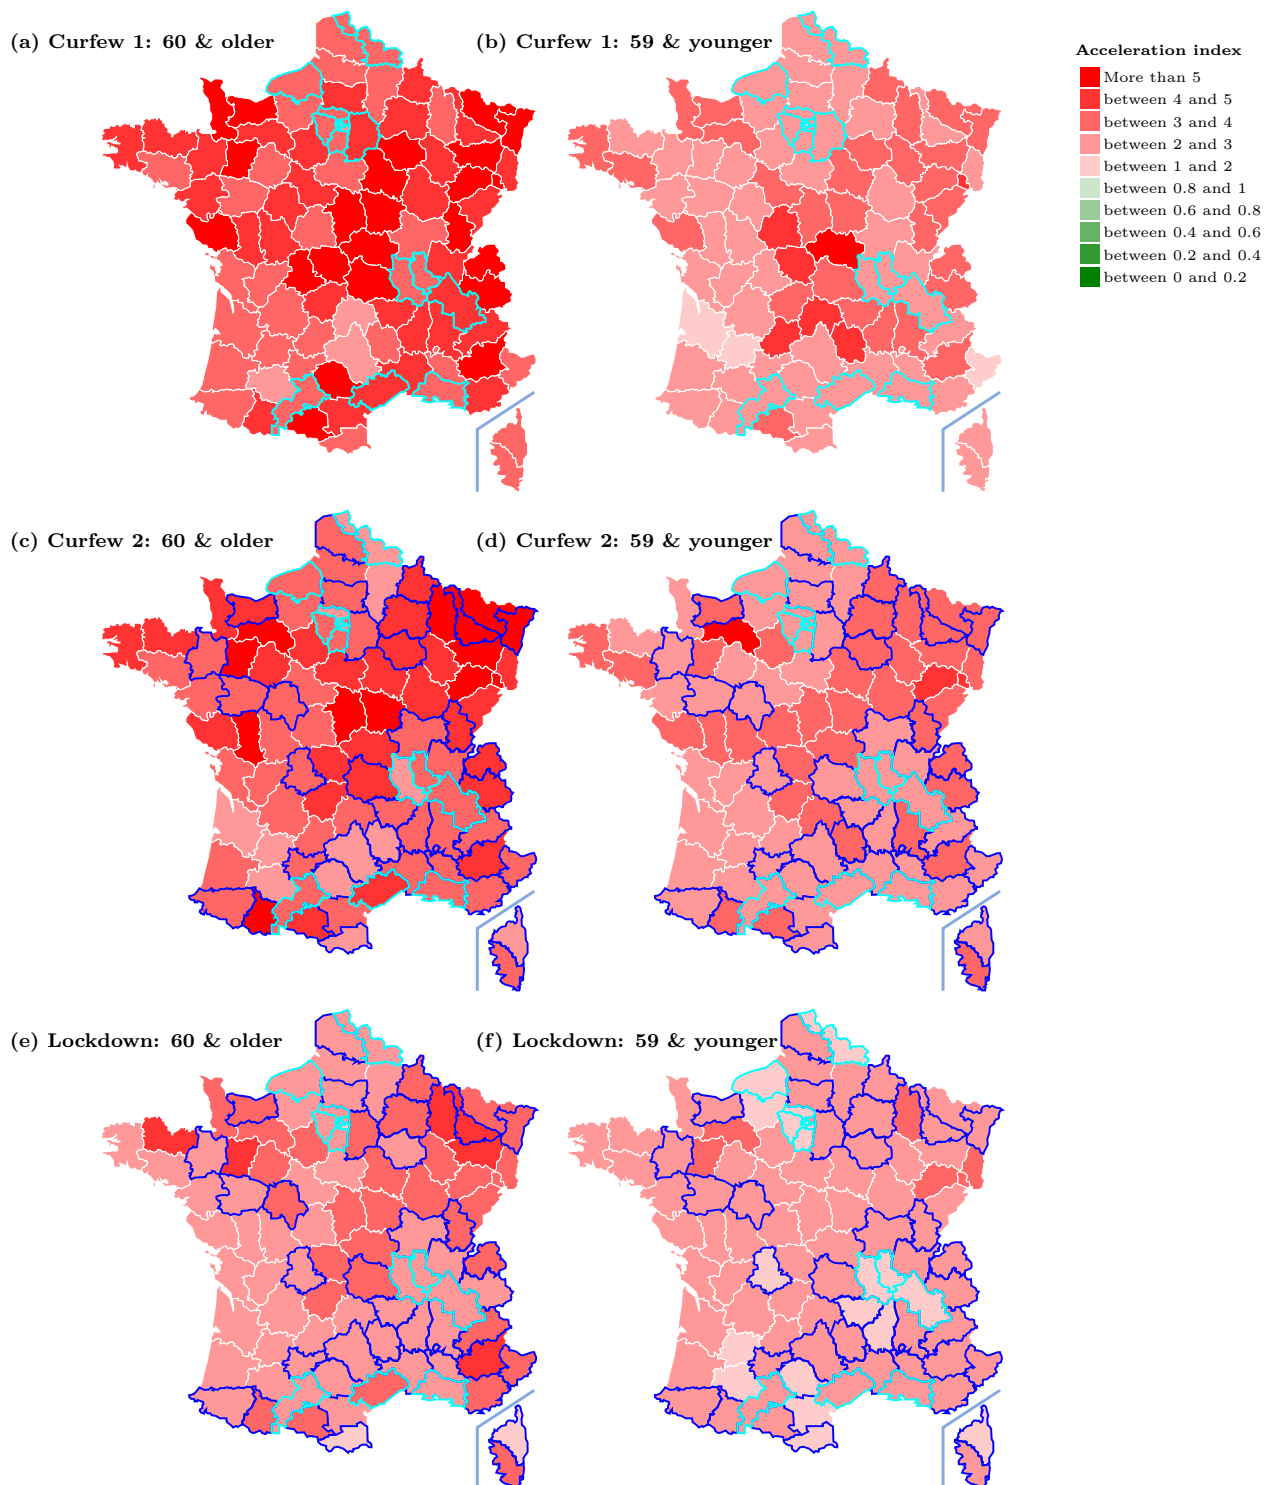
(a) Curfew 1: 60 & older

(b) Curfew 1: 59 & younger

Acceleration index
More than 5
between 4 and 5
between 3 and 4
between 2 and 3
between 1 and 2
between 0.8 and 1
between 0.6 and 0.8
between 0.4 and 0.6
between 0.2 and 0.4
between 0 and 0.2

(c) Curfew 2: 60 & older

(d) Curfew 2: 59 & younger

(e) Lockdown: 60 & older

(f) Lockdown: 59 & younger